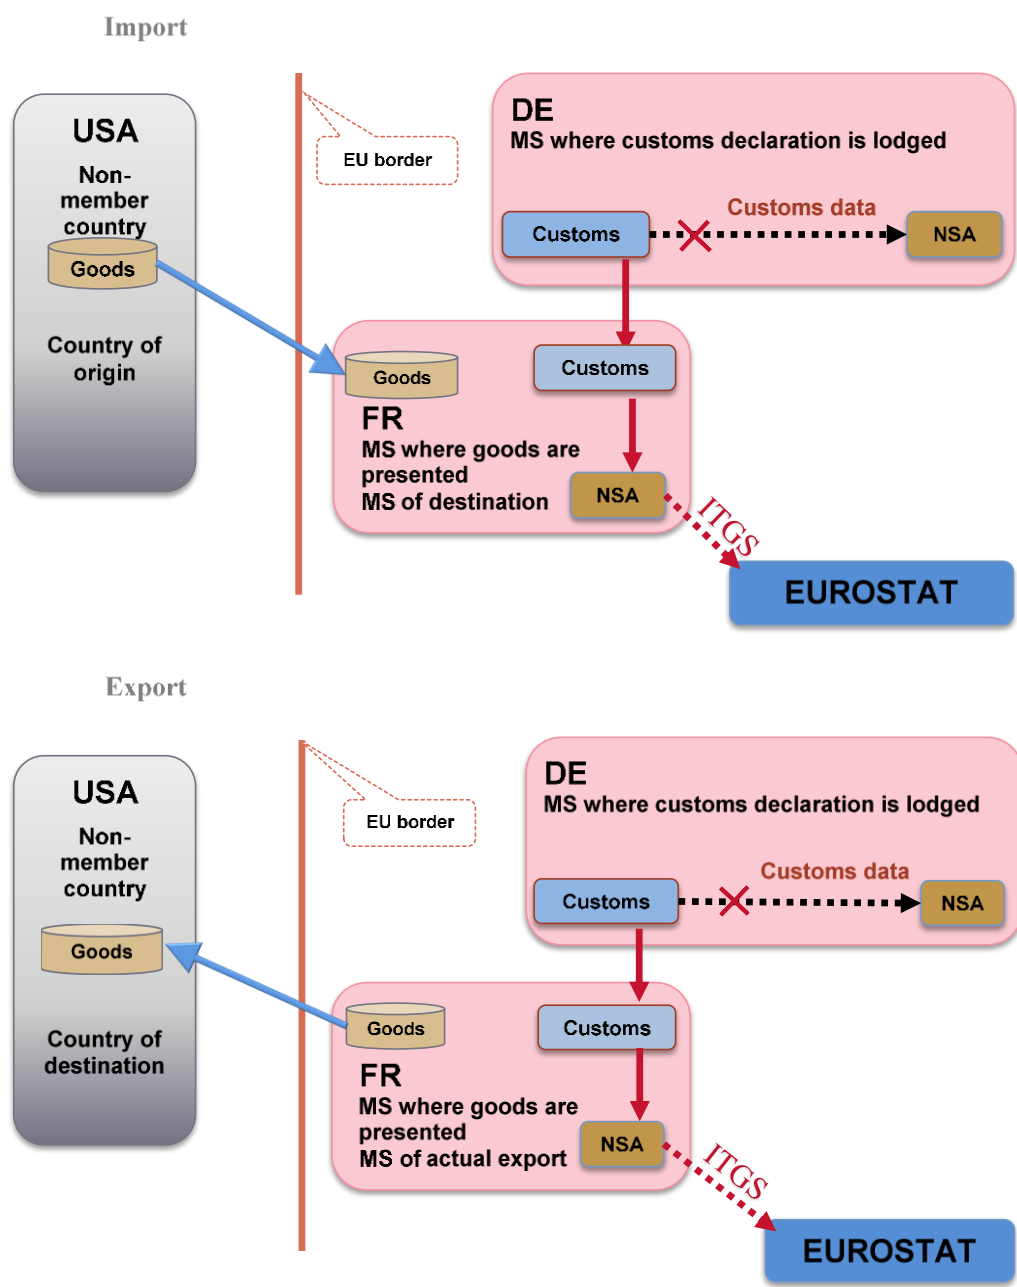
Import

USA
Non-member country
Goods
Country of origin

EU border

DE
MS where customs declaration is lodged
Customs data
Customs
NSA

Customs
Goods
FR
MS where goods are presented
MS of destination
NSA
ITGS
EUROSTAT

Export

USA
Non-member country
Goods
Country of destination

EU border

DE
MS where customs declaration is lodged
Customs data
Customs
NSA

Customs
Goods
FR
MS where goods are presented
MS of actual export
NSA
ITGS
EUROSTAT